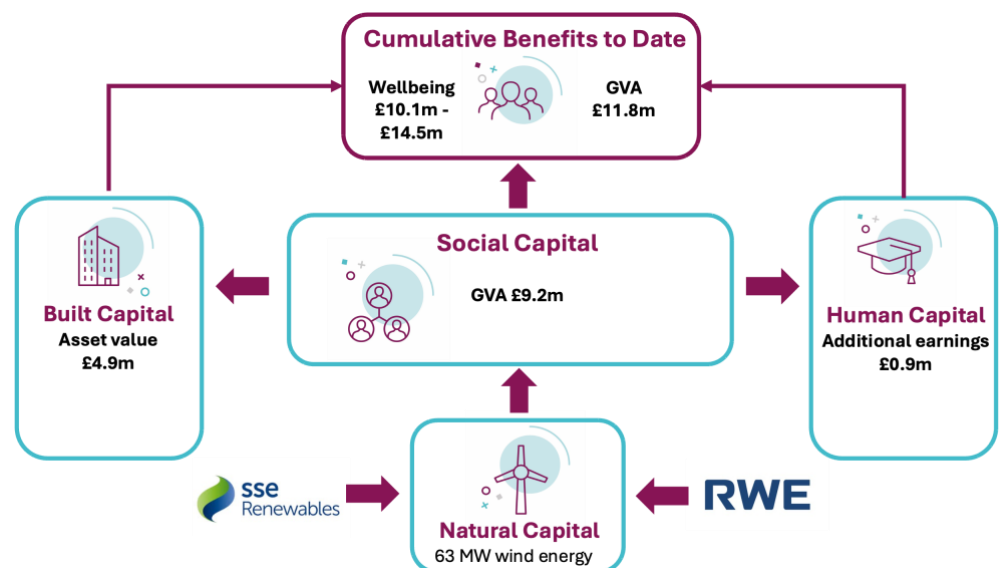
Cumulative Benefits to Date

Wellbeing £10.1m - £14.5m

GVA £11.8m

Built Capital
Asset value
£4.9m

Social Capital

GVA £9.2m

Human Capital
Additional earnings
£0.9m

sse Renewables

Natural Capital
63 MW wind energy

RWE